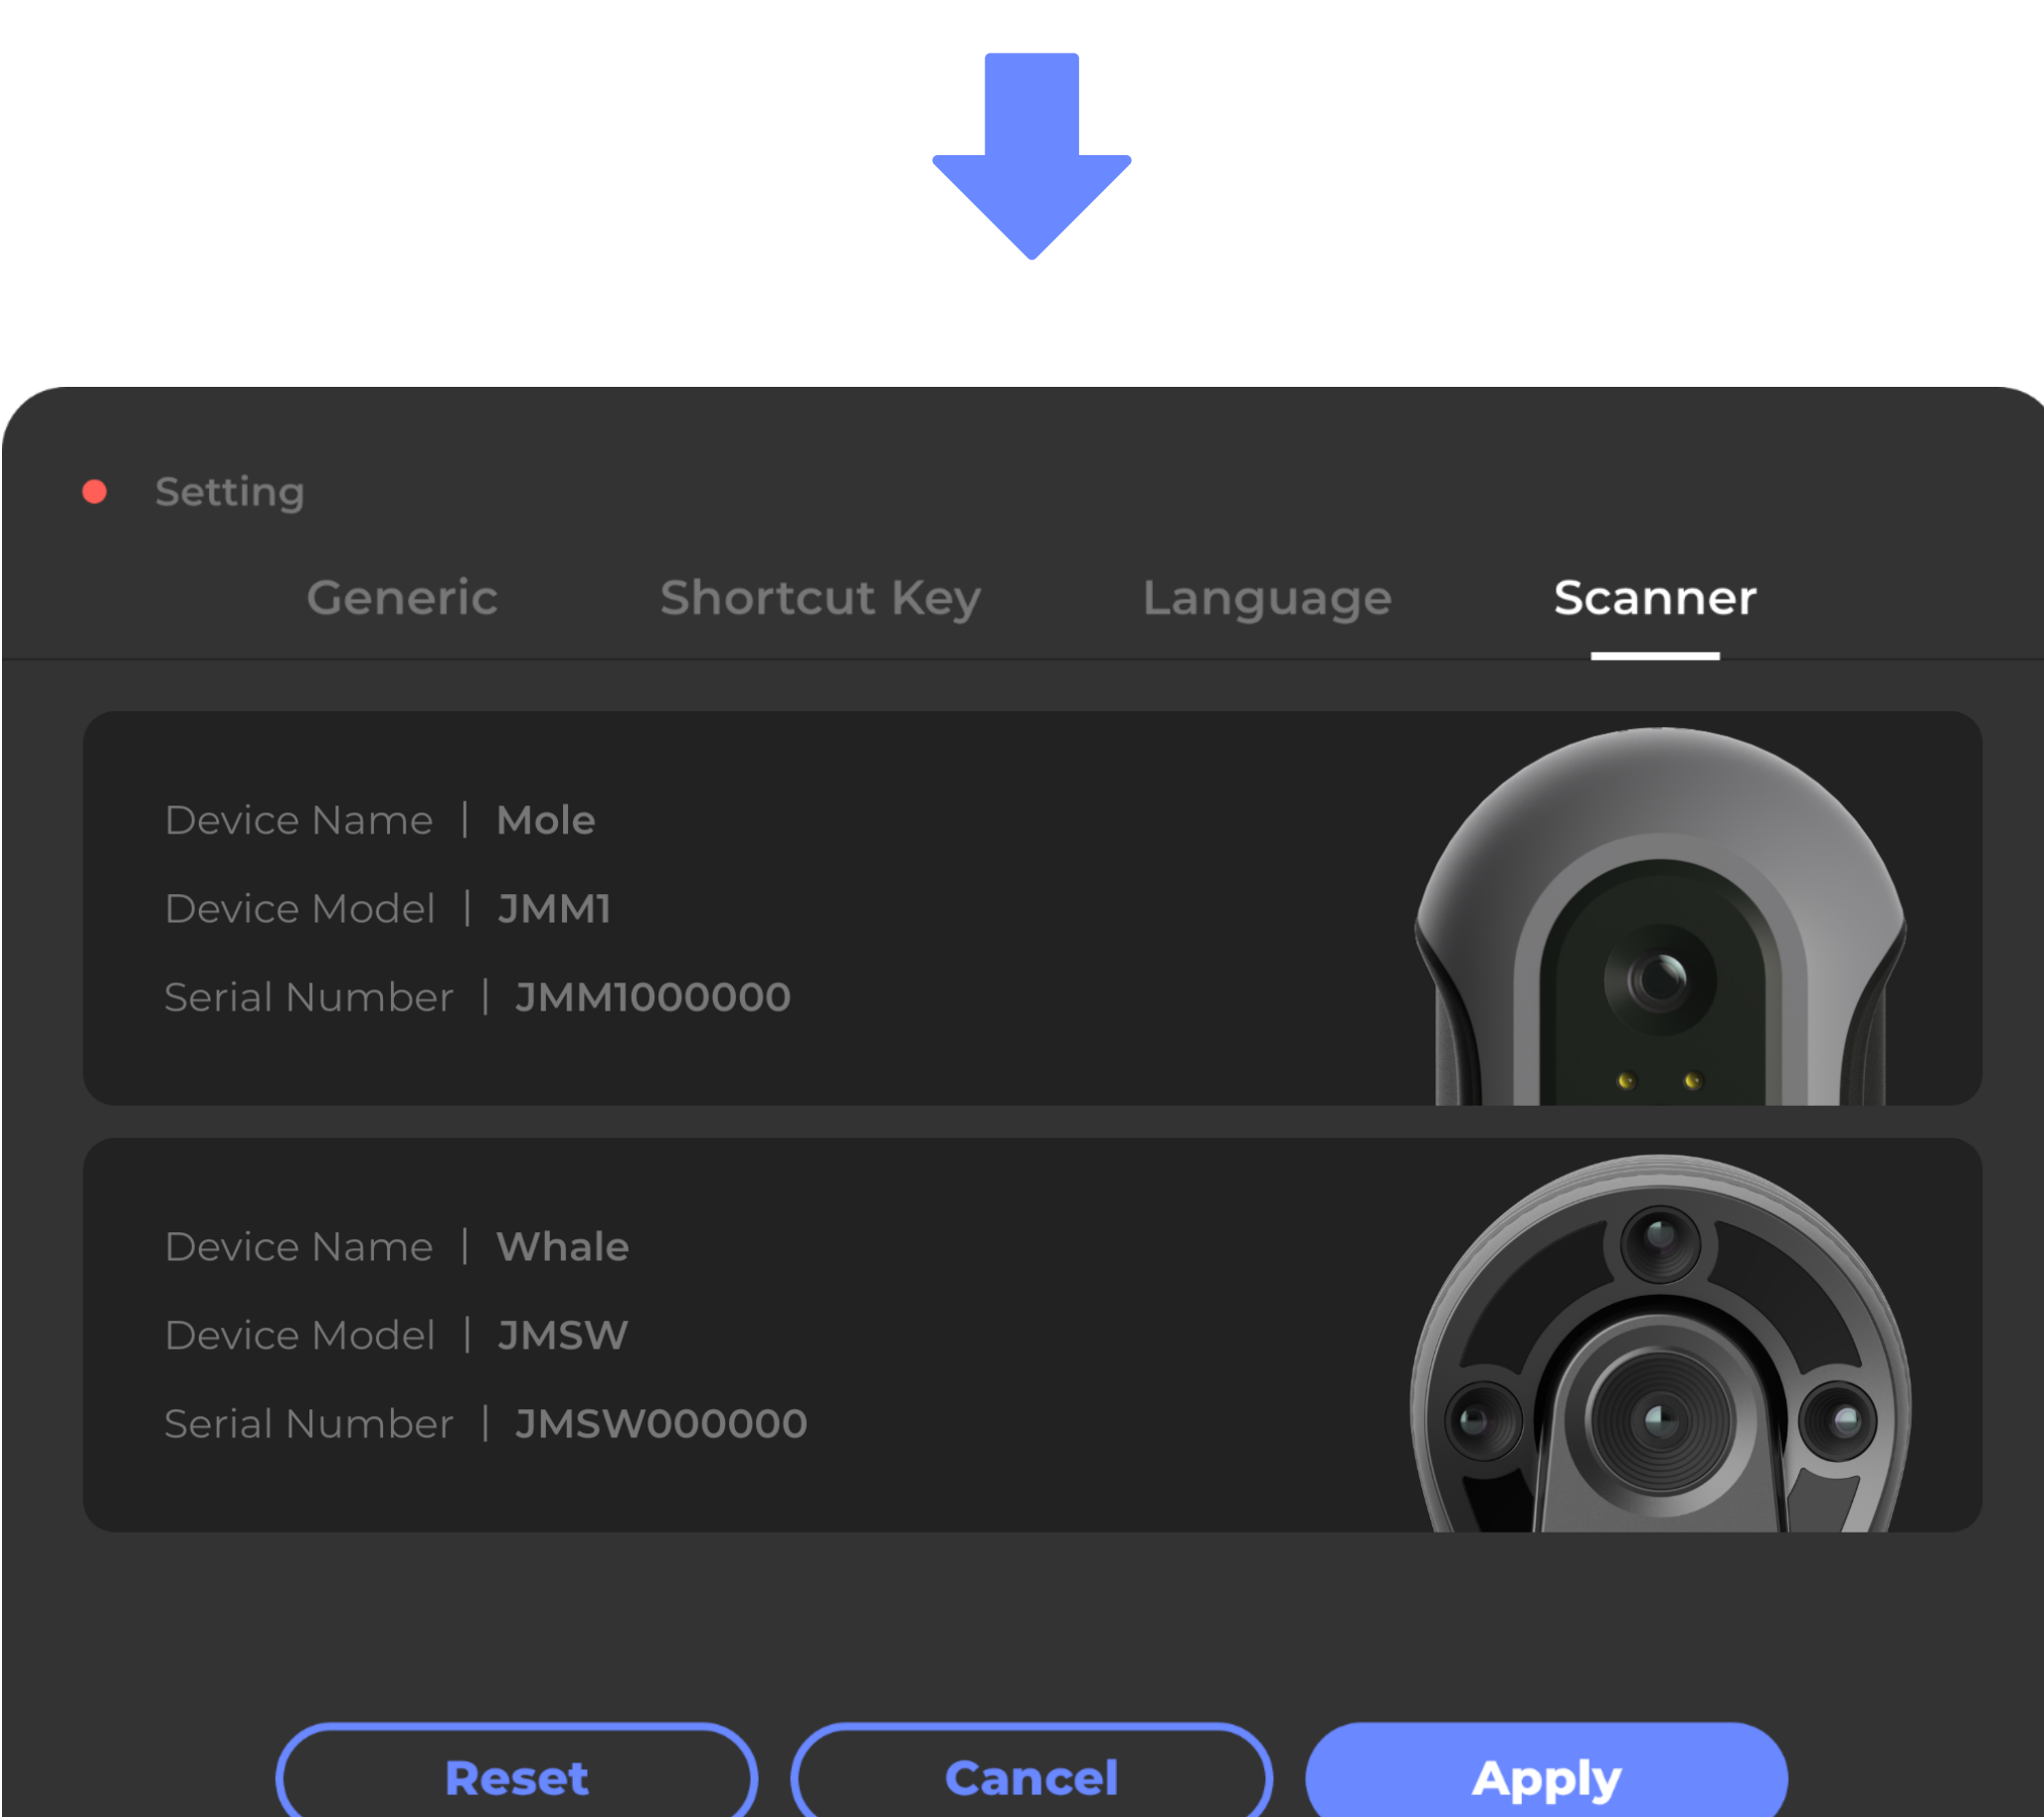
Setting

Generic Shortcut Key Language Scanner

Device Name | Mole
Device Model | JMM1
Serial Number | JMM1000000

Device Name | Whale
Device Model | JMSW
Serial Number | JMSW000000

Reset Cancel Apply